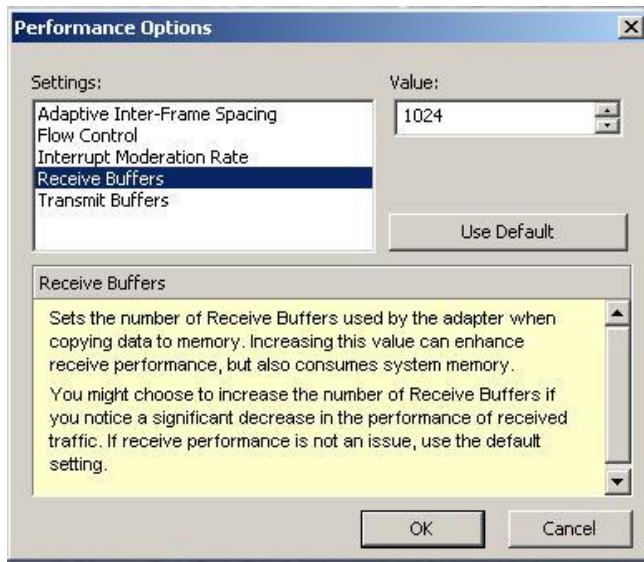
Performance Options

Settings:

Adaptive Inter-Frame Spacing
Flow Control
Interrupt Moderation Rate
Receive Buffers
Transmit Buffers

Value:

1024

Use Default

Receive Buffers

Sets the number of Receive Buffers used by the adapter when copying data to memory. Increasing this value can enhance receive performance, but also consumes system memory.

You might choose to increase the number of Receive Buffers if you notice a significant decrease in the performance of received traffic. If receive performance is not an issue, use the default setting.

OK

Cancel